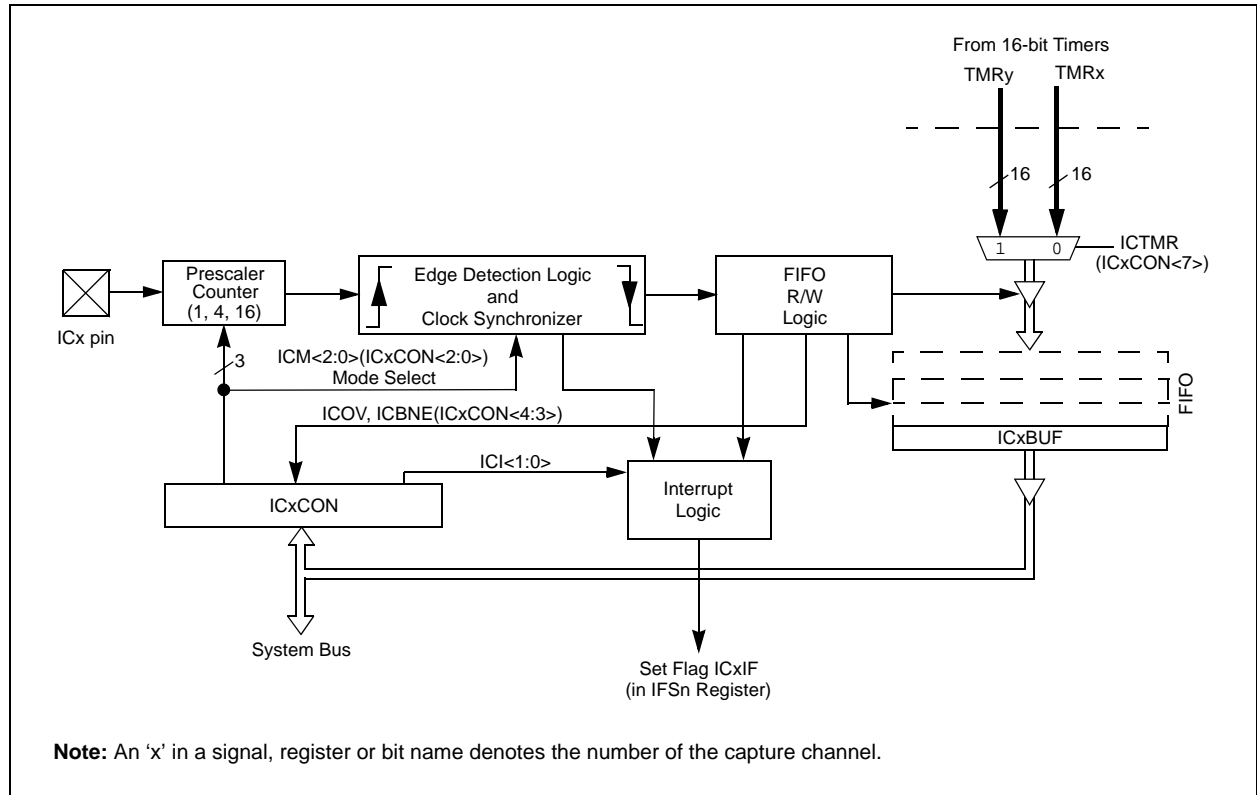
From 16-bit Timers
TMRy
TMRx
16
16
1
0
ICTMR
(ICxCON<7>)
ICx pin
Prescaler
Counter
(1, 4, 16)
Edge Detection Logic
and
Clock Synchronizer
FIFO
R/W
Logic
3
ICM<2:0>(ICxCON<2:0>)
Mode Select
FIFO
ICOV, ICBNE(ICxCON<4:3>)
ICxBUF
ICI<1:0>
ICxCON
Interrupt
Logic
System Bus
Set Flag ICxIF
(in IFSn Register)

**Note:** An 'x' in a signal, register or bit name denotes the number of the capture channel.